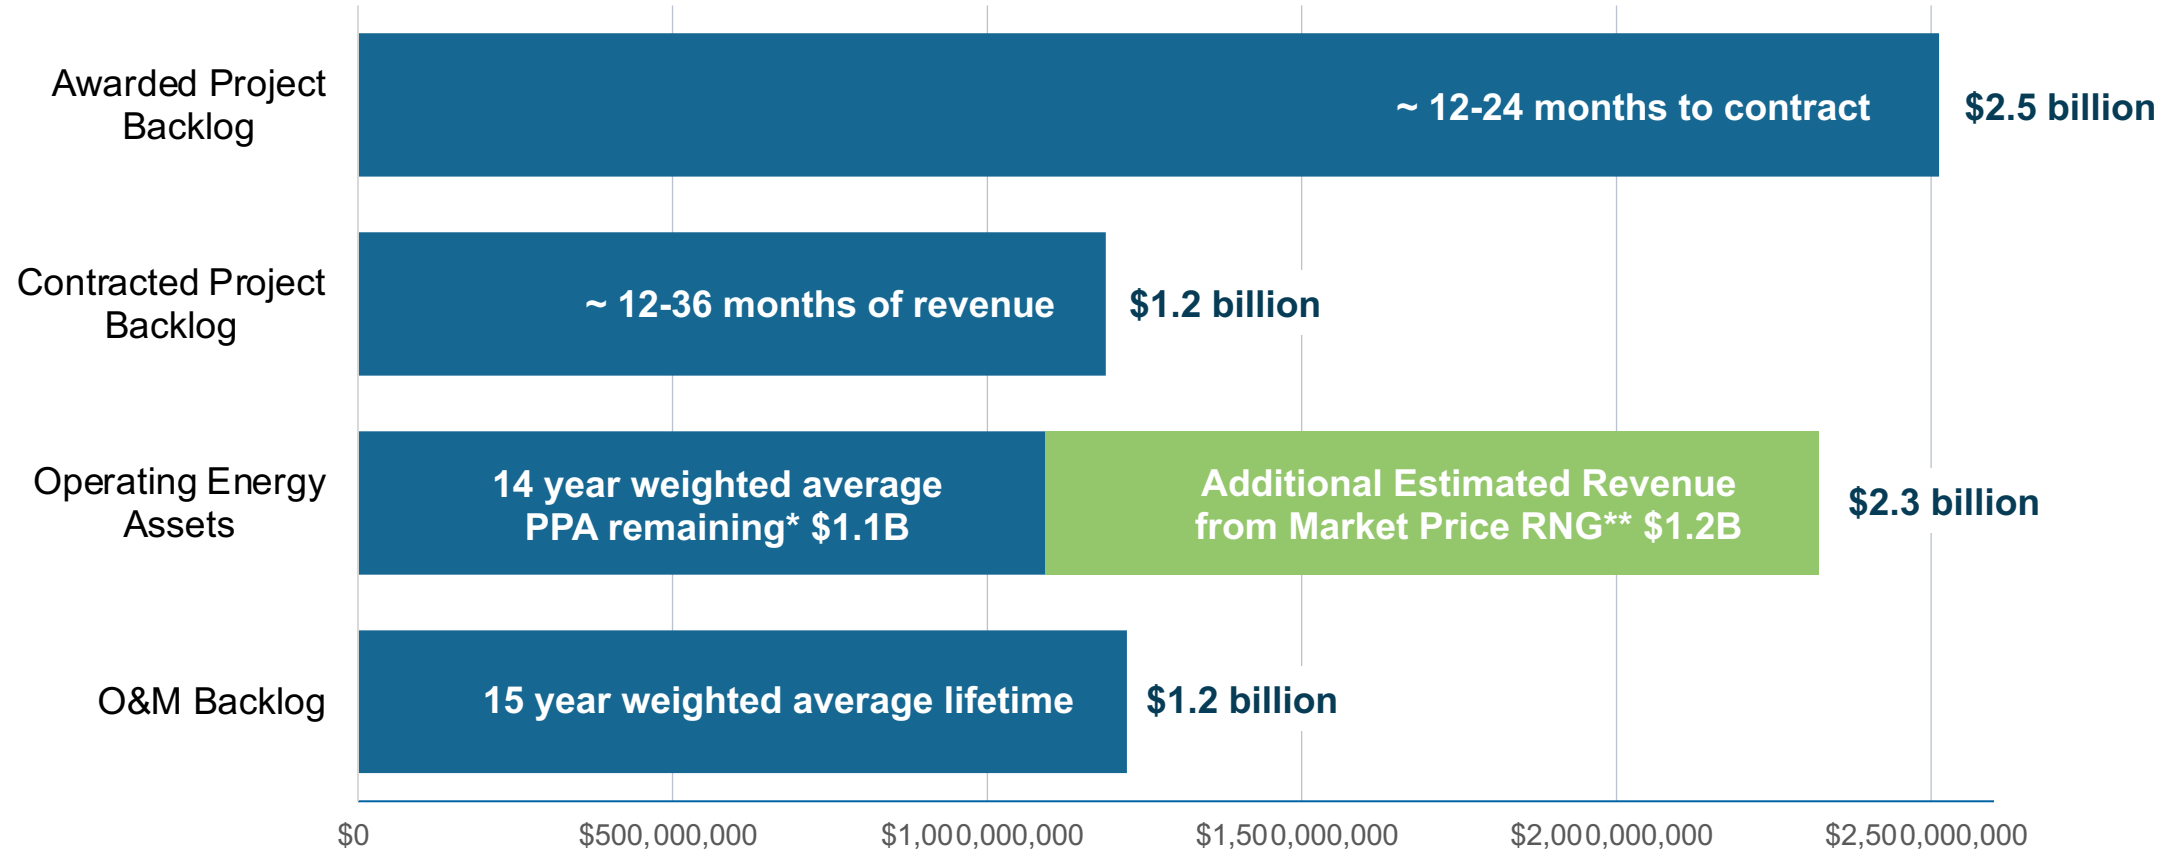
Awarded Project Backlog

~ 12-24 months to contract

$2.5 billion

Contracted Project Backlog

~ 12-36 months of revenue

$1.2 billion

Operating Energy Assets

14 year weighted average PPA remaining* $1.1B

Additional Estimated Revenue from Market Price RNG** $1.2B

$2.3 billion

O&M Backlog

15 year weighted average lifetime

$1.2 billion

$0
$500,000,000
$1,000,000,000
$1,500,000,000
$2,000,000,000
$2,500,000,000